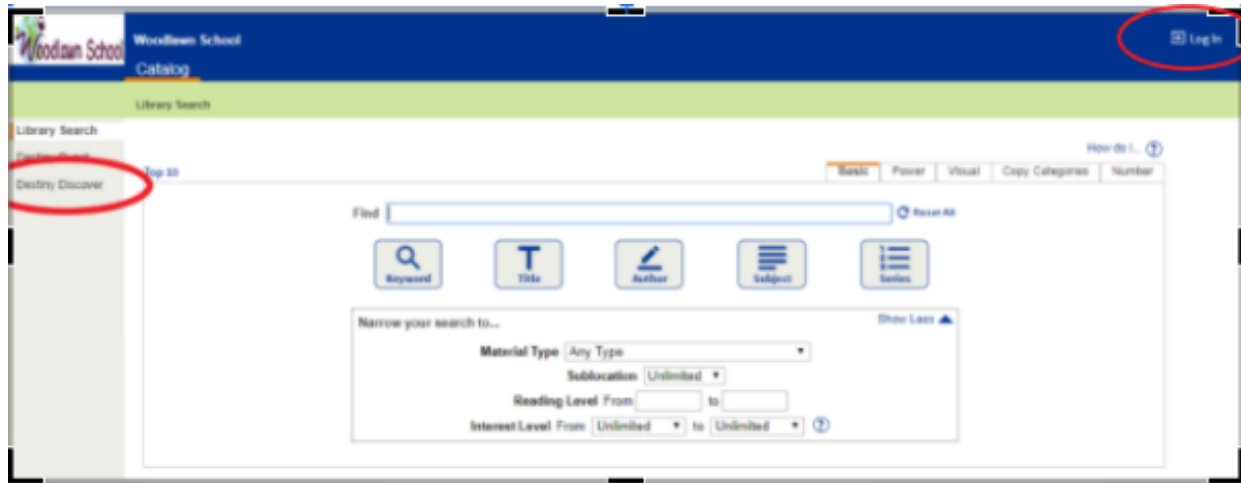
Woodlawn School

Woodlawn School

Catalog

Log In

Library Search

Library Search

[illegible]

Destiny Discover

How do I...

Top 10

Basic | Power | Visual | Copy Categories | Number

Find

Reset All

Keyword

Title

Author

Subject

Series

Narrow your search to...

Show Less

Material Type Any Type

Sublocation Unlimited

Reading Level From to

Interest Level From Unlimited to Unlimited